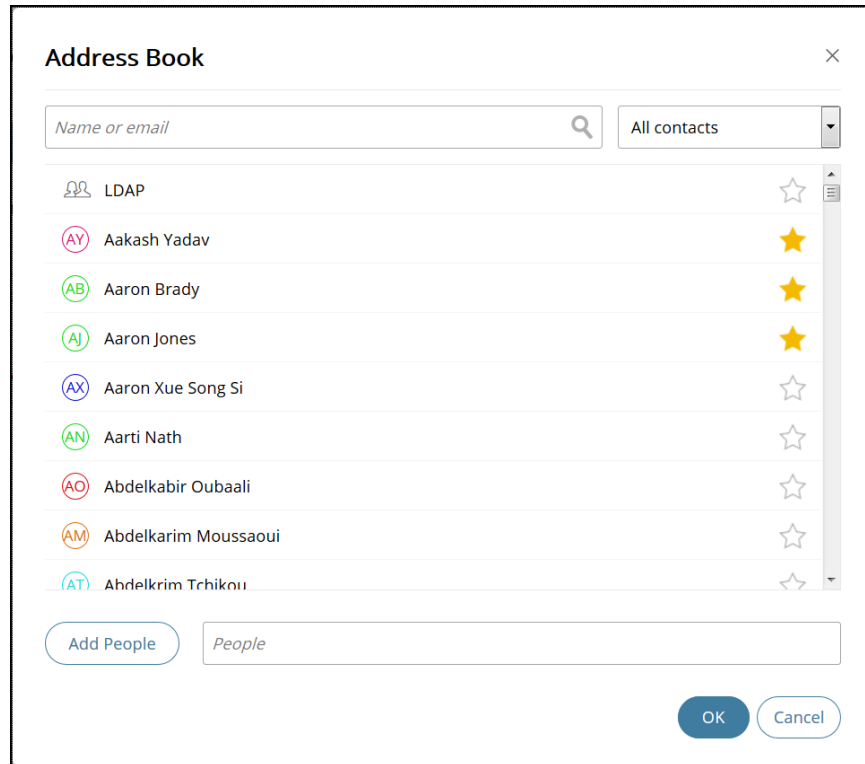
Address Book

×

Name or email

All contacts

LDAP

AY Aakash Yadav

AB Aaron Brady

AJ Aaron Jones

AX Aaron Xue Song Si

AN Aarti Nath

AO Abdelkabir Oubaali

AM Abdelkarim Moussaoui

AT Abdelkrim Tchikou

Add People

People

OK

Cancel